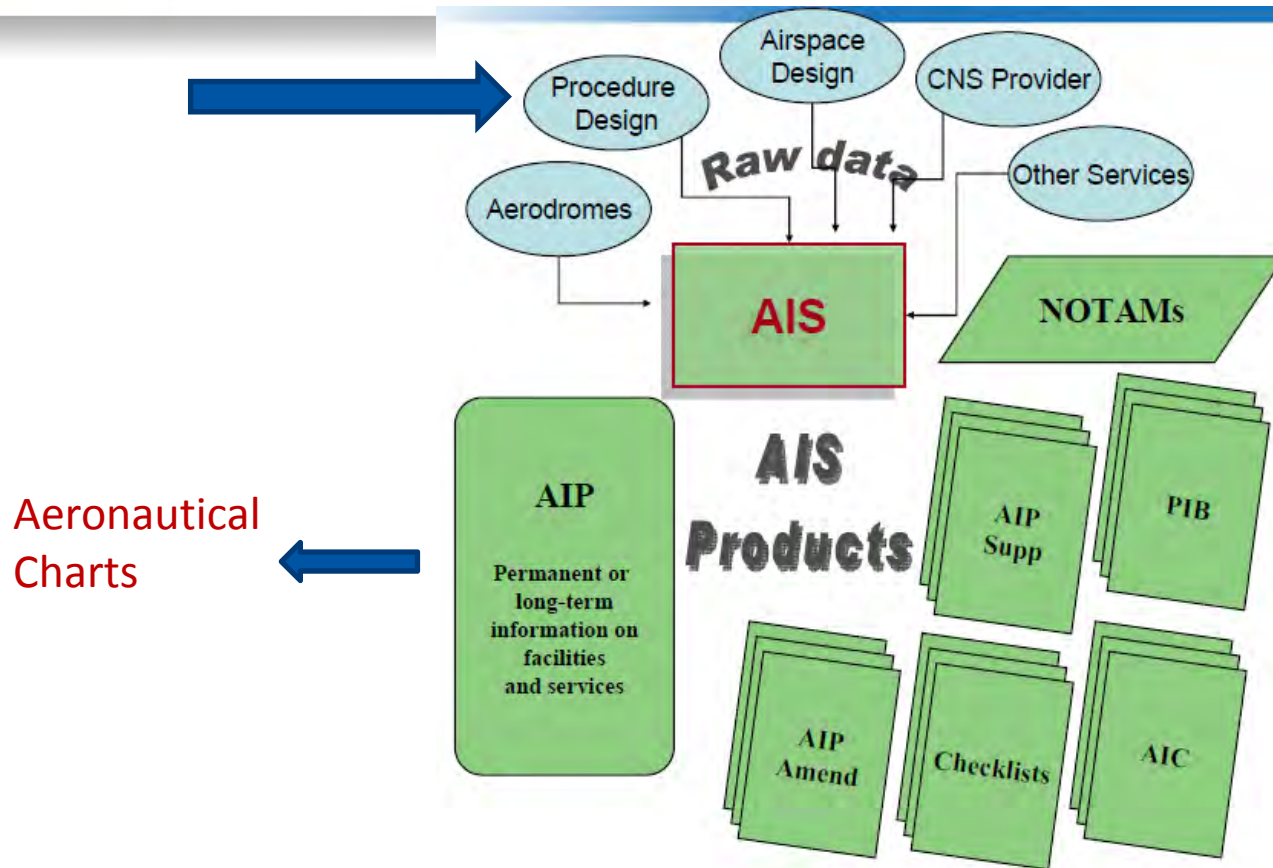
Procedure Design

Airspace Design

CNS Provider

Raw data

Other Services

Aerodromes

AIS

NOTAMs

AIP

Permanent or long-term information on facilities and services

AIS Products

AIP Supp

PIB

Aeronautical Charts

AIP Amend

Checklists

AIC